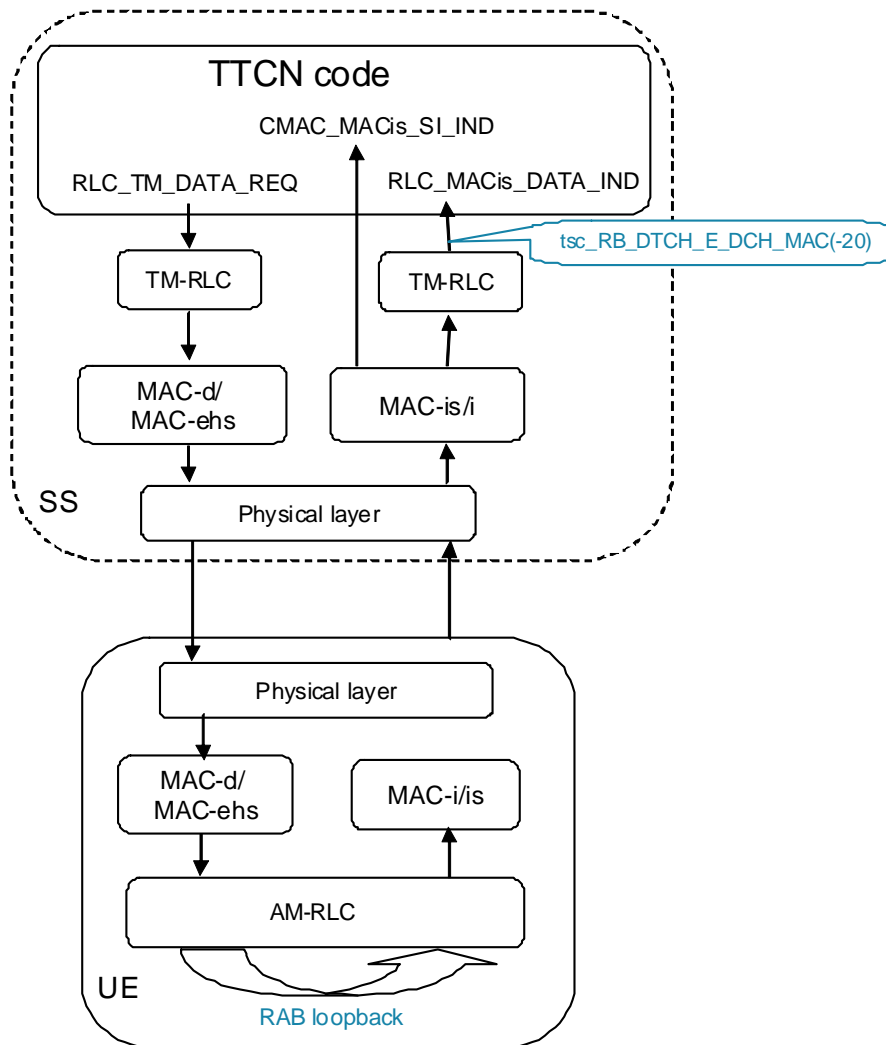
TTCN code

CMAC_MACis_SI_IND

RLC_TM_DATA_REQ

RLC_MACis_DATA_IND

tsc_RB_DTCH_E_DCH_MAC(-20)

TM-RLC

TM-RLC

MAC-d/ MAC-ehs

MAC-is/i

SS

Physical layer

Physical layer

MAC-d/ MAC-ehs

MAC-i/is

AM-RLC

UE

RAB loopback